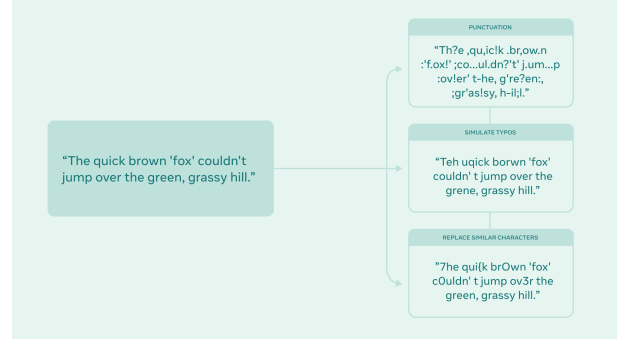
"The quick brown 'fox' couldn't jump over the green, grassy hill."

PUNCTUATION

"Th?e ,qu,ic!k .br,ow.n :'f.ox!' ;co...ul.dn?'t' j.um...p :ov!er' t-he, g're?en:, ;gr'as!sy, h-il;l."

SIMULATE TYPOS

"Teh uqick borwn 'fox' couldn' t jump over the grene, grassy hill."

REPLACE SIMILAR CHARACTERS

"7he qui{k brOwn 'fox' c0uldn' t jump ov3r the green, grassy hill."